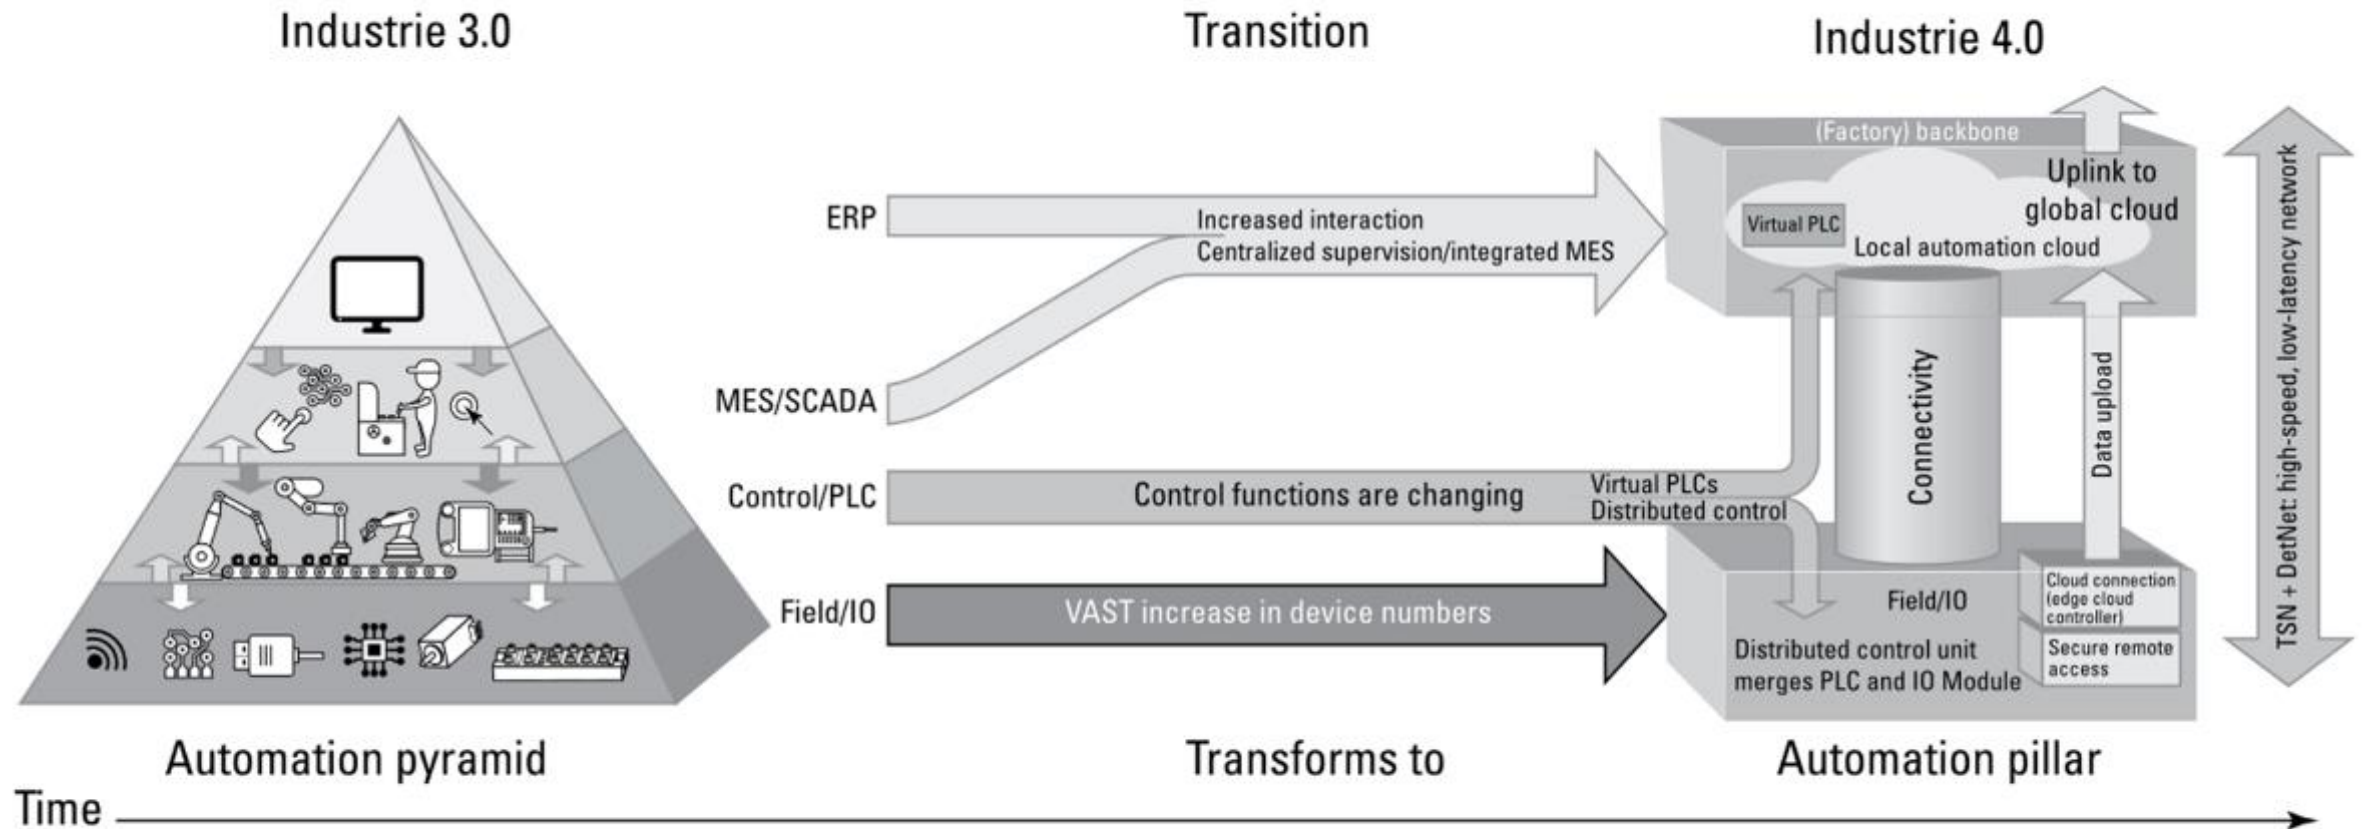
Industrie 3.0

Transition

Industrie 4.0

(Factory) backbone

Uplink to global cloud

Virtual PLC

Local automation cloud

ERP

Increased interaction

Centralized supervision/integrated MES

MES/SCADA

Control/PLC

Control functions are changing

Virtual PLCs

Distributed control

Connectivity

Data upload

TSN + DetNet: high-speed, low-latency network

Field/IO

VAST increase in device numbers

Field/IO

Cloud connection (edge cloud controller)

Distributed control unit merges PLC and IO Module

Secure remote access

Automation pyramid

Transforms to

Automation pillar

Time